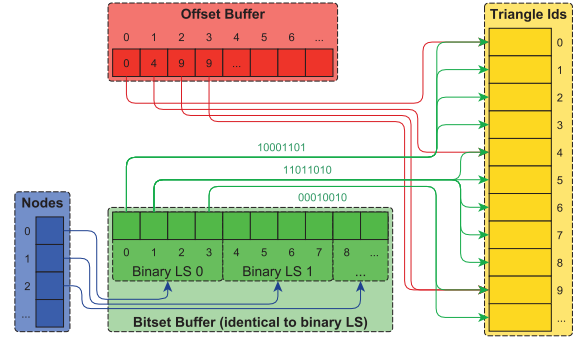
Offset Buffer

0 1 2 3 4 5 6 ...

0 4 9 9 ...

Triangle Ids

0
1
2
3
4
5
6
7
8
9
...

10001101

11011010

00010010

Nodes

0
1
2
...

0 1 2 3 4 5 6 7 8 ...

Binary LS 0

Binary LS 1

...

Bitset Buffer (identical to binary LS)